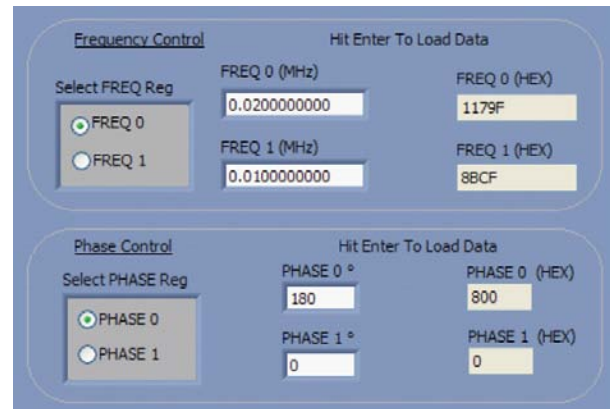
Frequency Control

Hit Enter To Load Data

Select FREQ Reg

FREQ 0

FREQ 1

FREQ 0 (MHz)

0.0200000000

FREQ 1 (MHz)

0.0100000000

FREQ 0 (HEX)

1179F

FREQ 1 (HEX)

8BCF

Phase Control

Hit Enter To Load Data

Select PHASE Reg

PHASE 0

PHASE 1

PHASE 0 °

180

PHASE 1 °

0

PHASE 0 (HEX)

800

PHASE 1 (HEX)

0